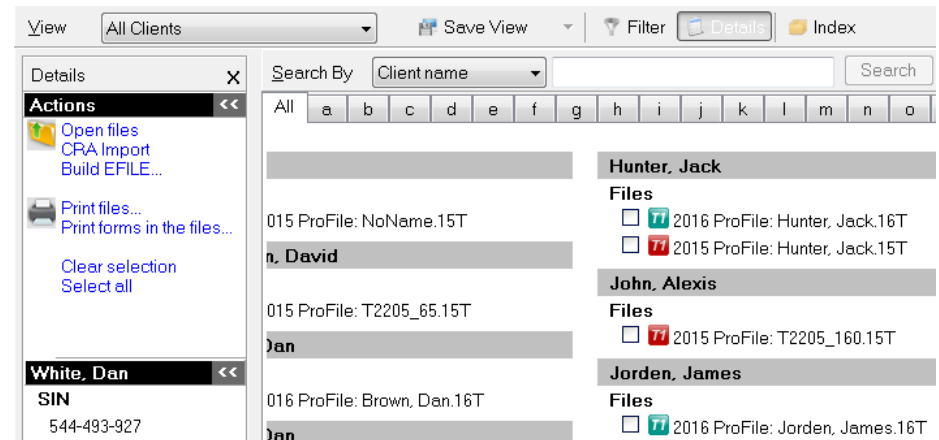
View All Clients Save View Filter Details Index

Details X
Actions <<
Open files
CRA Import
Build EFILE...

Print files...
Print forms in the files...

Clear selection
Select all

White, Dan <<
SIN
544-493-927

Search By Client name Search

All a b c d e f g h i j k l m n o

015 ProFile: NoName.15T

n, David

015 ProFile: T2205_65.15T

Dan

016 ProFile: Brown, Dan.16T

Dan

Hunter, Jack
Files
T1 2016 ProFile: Hunter, Jack.16T
T1 2015 ProFile: Hunter, Jack.16T

John, Alexis
Files
T1 2015 ProFile: T2205_160.15T

Jorden, James
Files
T1 2016 ProFile: Jorden, James.16T